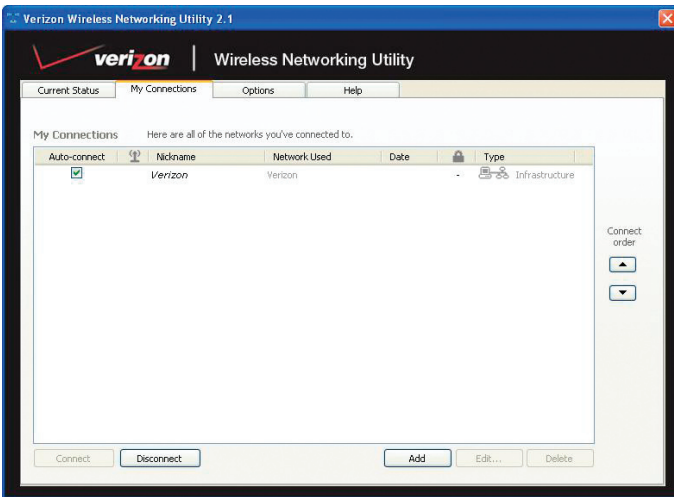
Verizon Wireless Networking Utility 2.1

verizon | Wireless Networking Utility

Current Status | My Connections | Options | Help

My Connections Here are all of the networks you've connected to.

| Auto-connect | | Nickname | Network Used | Date | | Type |
|---|---|---|---|---|---|---|
| ☑ | | Verizon | Verizon | | - | Infrastructure |

Connect order

Connect | Disconnect | Add | Edit... | Delete